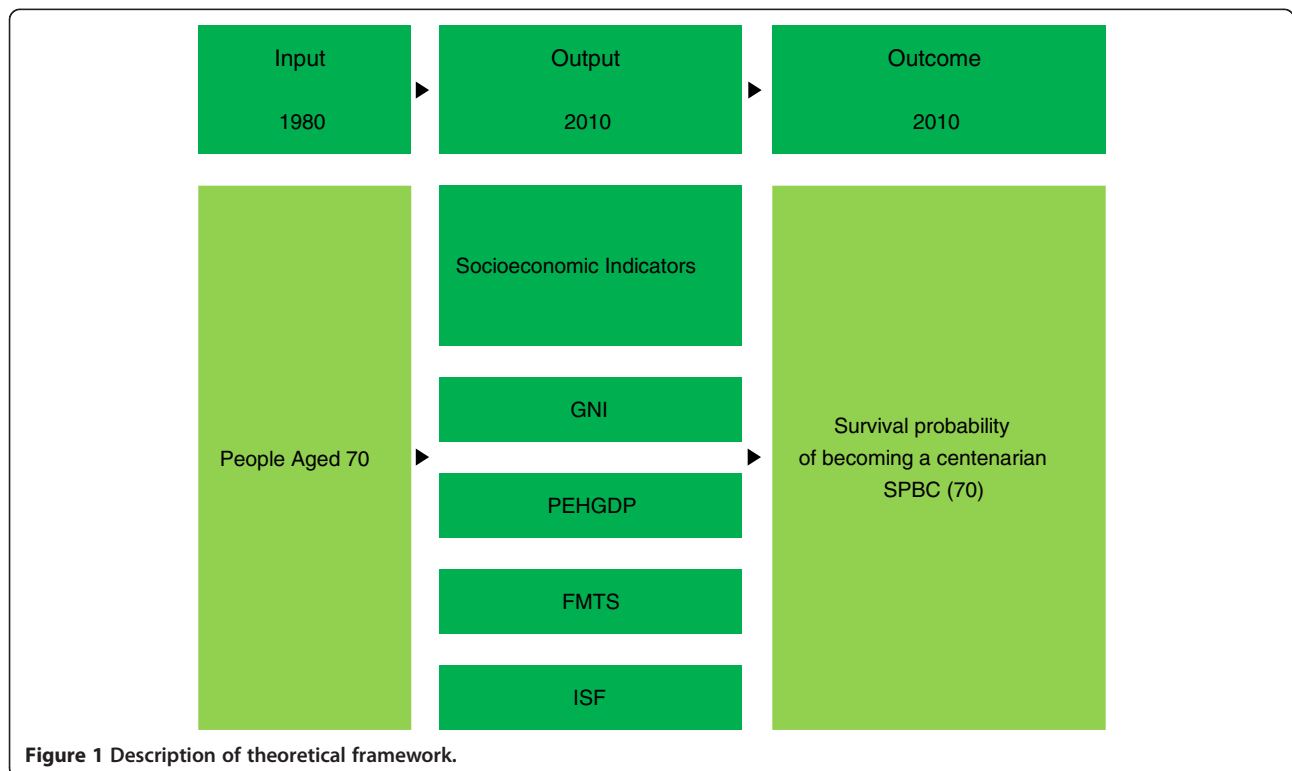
Input

1980

Output

2010

Outcome

2010

People Aged 70

Socioeconomic Indicators

GNI

PEHGDP

FMTS

ISF

Survival probability of becoming a centenarian SPBC (70)

Figure 1 Description of theoretical framework.